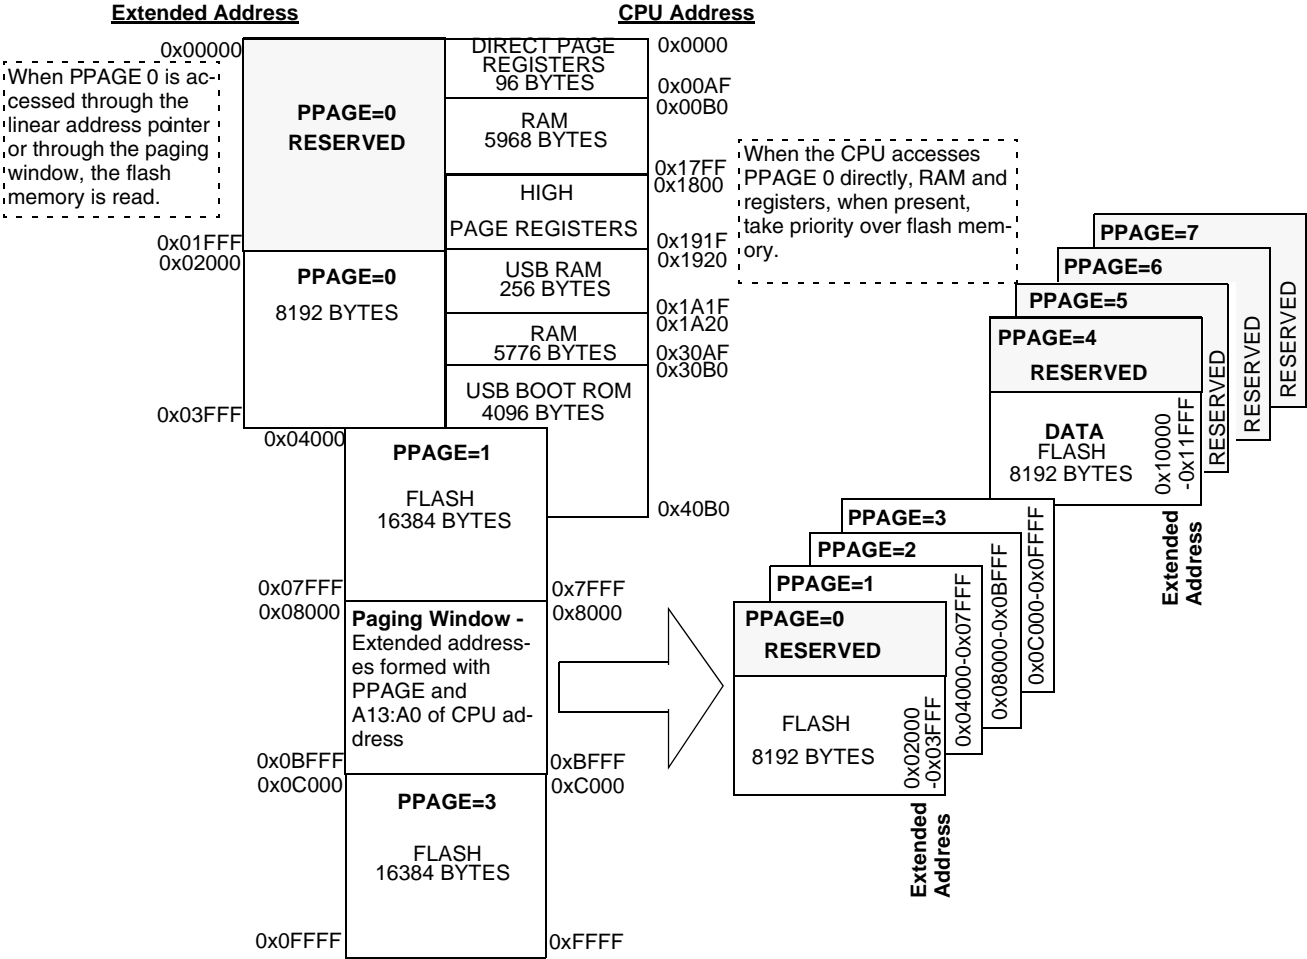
Extended Address

CPU Address

0x00000

When PPAGE 0 is accessed through the linear address pointer or through the paging window, the flash memory is read.

PPAGE=0
RESERVED

DIRECT PAGE REGISTERS 96 BYTES

0x0000

0x00AF
0x00B0

RAM
5968 BYTES

0x17FF
0x1800

When the CPU accesses PPAGE 0 directly, RAM and registers, when present, take priority over flash memory.

HIGH
PAGE REGISTERS

0x191F
0x1920

0x01FFF
0x02000

PPAGE=0
8192 BYTES

USB RAM
256 BYTES

0x1A1F
0x1A20

RAM
5776 BYTES

0x30AF
0x30B0

USB BOOT ROM
4096 BYTES

0x03FFF

0x04000

PPAGE=1
FLASH
16384 BYTES

0x40B0

0x07FFF
0x08000

0x7FFF
0x8000

Paging Window - Extended addresses formed with PPAGE and A13:A0 of CPU address

0x0BFFF
0x0C000

0xBFFF
0xC000

PPAGE=3
FLASH
16384 BYTES

0x0FFFF

0xFFFF

PPAGE=7
RESERVED

PPAGE=6
RESERVED

PPAGE=5
RESERVED

PPAGE=4
RESERVED
DATA
FLASH
8192 BYTES
0x10000
-0x11FFF

Extended Address

PPAGE=3
0x0C000-0x0FFFF

PPAGE=2
0x08000-0x0BFFF

PPAGE=1
0x04000-0x07FFF

PPAGE=0
RESERVED
FLASH
8192 BYTES
0x02000
-0x03FFF

Extended Address